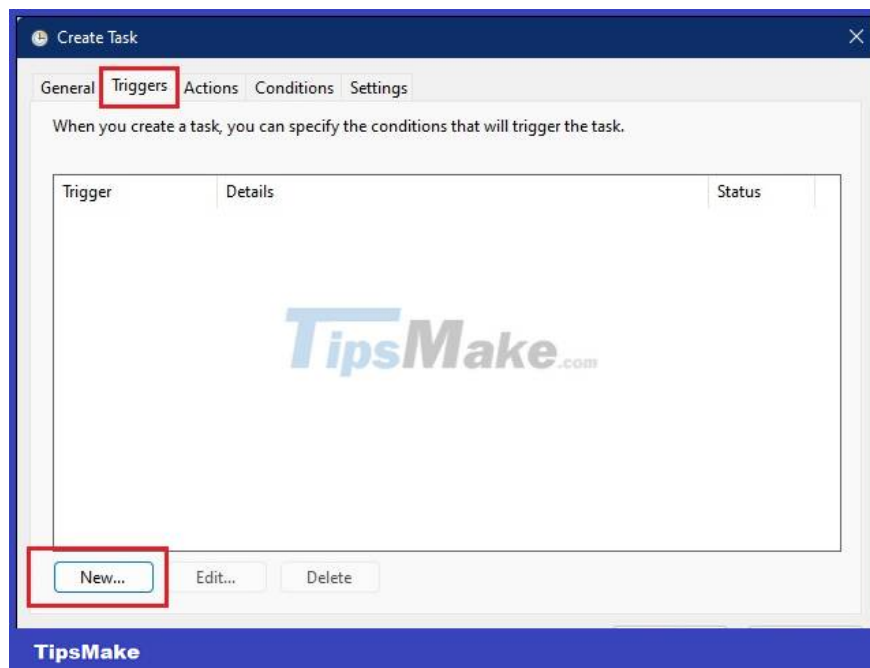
Create Task

General Triggers Actions Conditions Settings

When you create a task, you can specify the conditions that will trigger the task.

| Trigger | Details | Status |
|---|---|---|

TipsMake.com

New... Edit... Delete

TipsMake